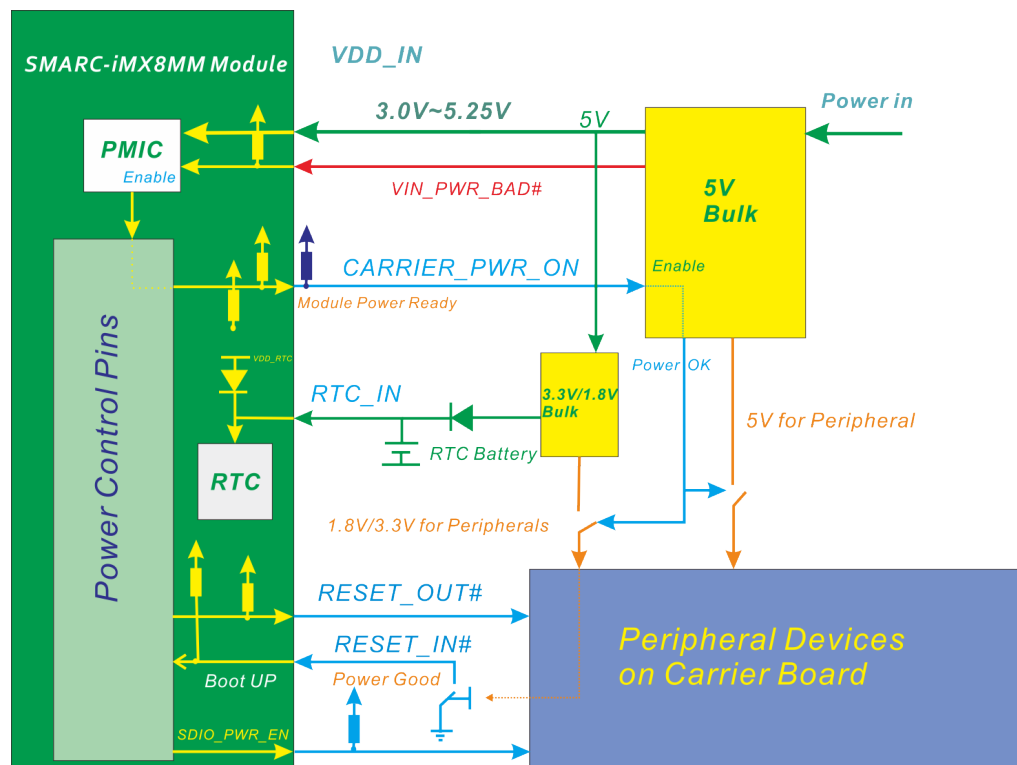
SMARC-iMX8MM Module

VDD_IN

Power in

3.0V~5.25V

5V

PMIC

Enable

VIN_PWR_BAD#

5V Bulk

Enable

CARRIER_PWR_ON

Module Power Ready

Power Control Pins

VDD_RTC

Power OK

RTC_IN

3.3V/1.8V Bulk

RTC Battery

5V for Peripheral

RTC

1.8V/3.3V for Peripherals

RESET_OUT#

RESET_IN#

Peripheral Devices on Carrier Board

Boot UP

Power Good

SDIO_PWR_EN